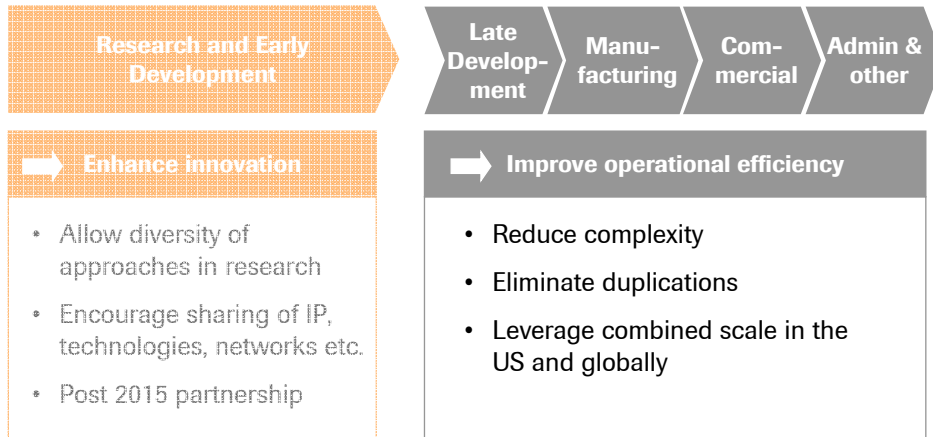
Research and Early Development

Late Development

Manufacturing

Commercial

Admin & other

Enhance innovation

- Allow diversity of approaches in research
- Encourage sharing of IP, technologies, networks etc.
- Post 2015 partnership

Improve operational efficiency

- Reduce complexity
- Eliminate duplications
- Leverage combined scale in the US and globally